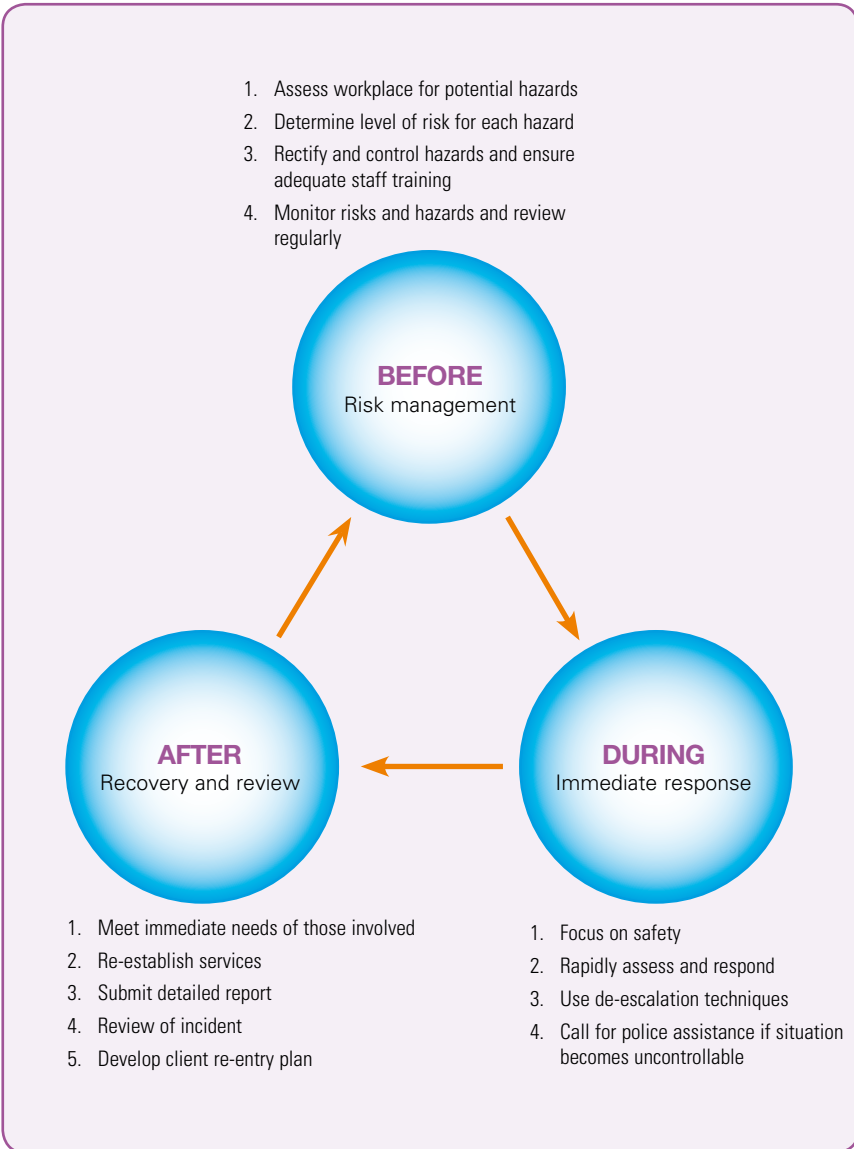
1. Assess workplace for potential hazards
2. Determine level of risk for each hazard
3. Rectify and control hazards and ensure adequate staff training
4. Monitor risks and hazards and review regularly

BEFORE
Risk management

AFTER
Recovery and review

DURING
Immediate response

1. Meet immediate needs of those involved
2. Re-establish services
3. Submit detailed report
4. Review of incident
5. Develop client re-entry plan

1. Focus on safety
2. Rapidly assess and respond
3. Use de-escalation techniques
4. Call for police assistance if situation becomes uncontrollable